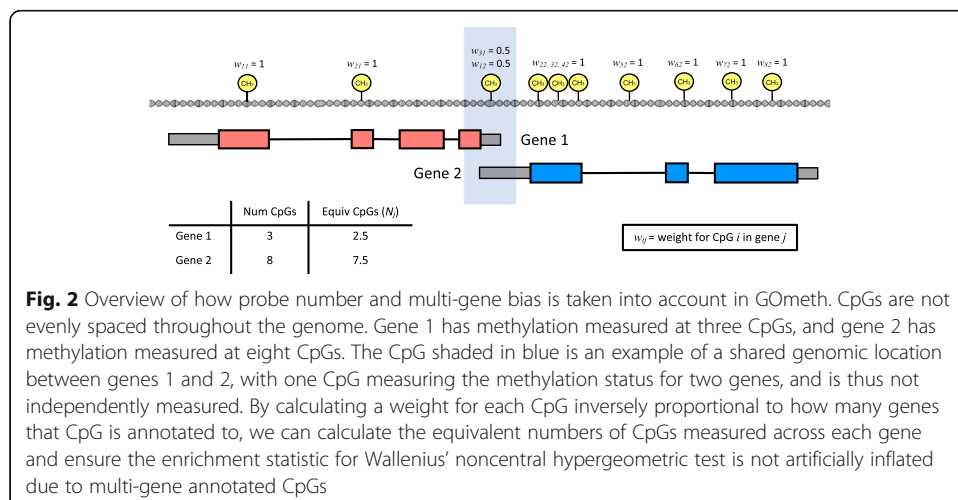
$w_{11} = 1$ $w_{21} = 1$ $w_{31} = 0.5$ $w_{12} = 0.5$ $w_{22, 32, 42} = 1$ $w_{52} = 1$ $w_{62} = 1$ $w_{72} = 1$ $w_{82} = 1$

$CH_3$ $CH_3$ $CH_3$ $CH_3$ $CH_3$ $CH_3$ $CH_3$ $CH_3$ $CH_3$ $CH_3$

Gene 1

Gene 2

| | Num CpGs | Equiv CpGs ($N_j$) |
|---|---|---|
| Gene 1 | 3 | 2.5 |
| Gene 2 | 8 | 7.5 |

$w_{ij}$ = weight for CpG $i$ in gene $j$

**Fig. 2** Overview of how probe number and multi-gene bias is taken into account in GOmeth. CpGs are not evenly spaced throughout the genome. Gene 1 has methylation measured at three CpGs, and gene 2 has methylation measured at eight CpGs. The CpG shaded in blue is an example of a shared genomic location between genes 1 and 2, with one CpG measuring the methylation status for two genes, and is thus not independently measured. By calculating a weight for each CpG inversely proportional to how many genes that CpG is annotated to, we can calculate the equivalent numbers of CpGs measured across each gene and ensure the enrichment statistic for Wallenius' noncentral hypergeometric test is not artificially inflated due to multi-gene annotated CpGs